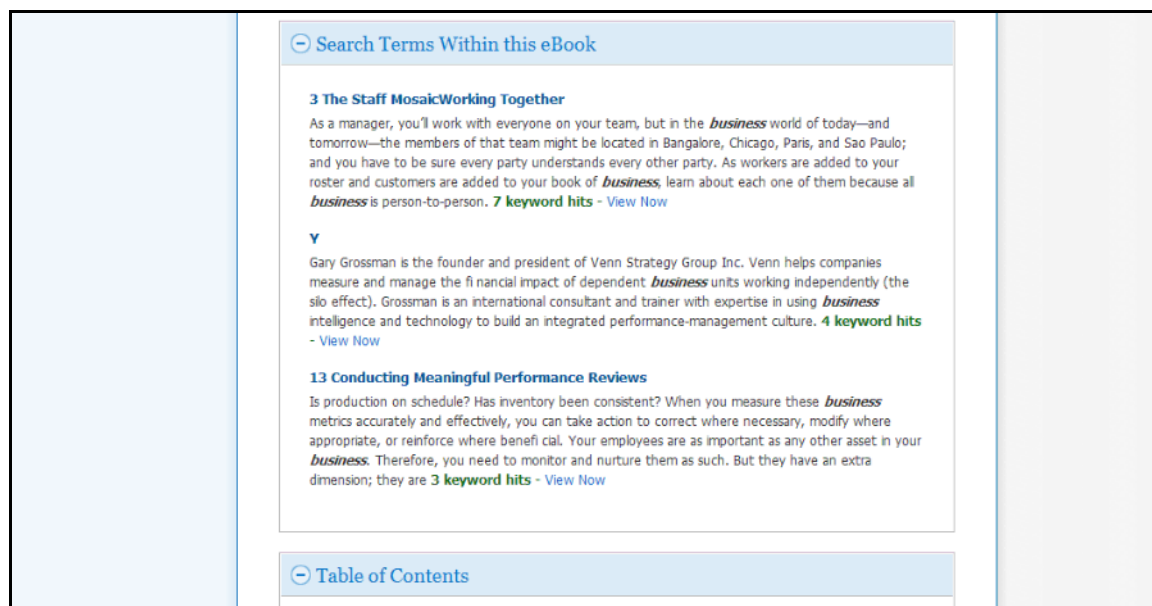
⊖ Search Terms Within this eBook

3 The Staff MosaicWorking Together

As a manager, you'll work with everyone on your team, but in the *business* world of today—and tomorrow—the members of that team might be located in Bangalore, Chicago, Paris, and Sao Paulo; and you have to be sure every party understands every other party. As workers are added to your roster and customers are added to your book of *business*, learn about each one of them because all *business* is person-to-person. 7 keyword hits - View Now

Y

Gary Grossman is the founder and president of Venn Strategy Group Inc. Venn helps companies measure and manage the fi nancial impact of dependent *business* units working independently (the silo effect). Grossman is an international consultant and trainer with expertise in using *business* intelligence and technology to build an integrated performance-management culture. 4 keyword hits - View Now

13 Conducting Meaningful Performance Reviews

Is production on schedule? Has inventory been consistent? When you measure these *business* metrics accurately and effectively, you can take action to correct where necessary, modify where appropriate, or reinforce where benefi cial. Your employees are as important as any other asset in your *business*. Therefore, you need to monitor and nurture them as such. But they have an extra dimension; they are 3 keyword hits - View Now

⊖ Table of Contents